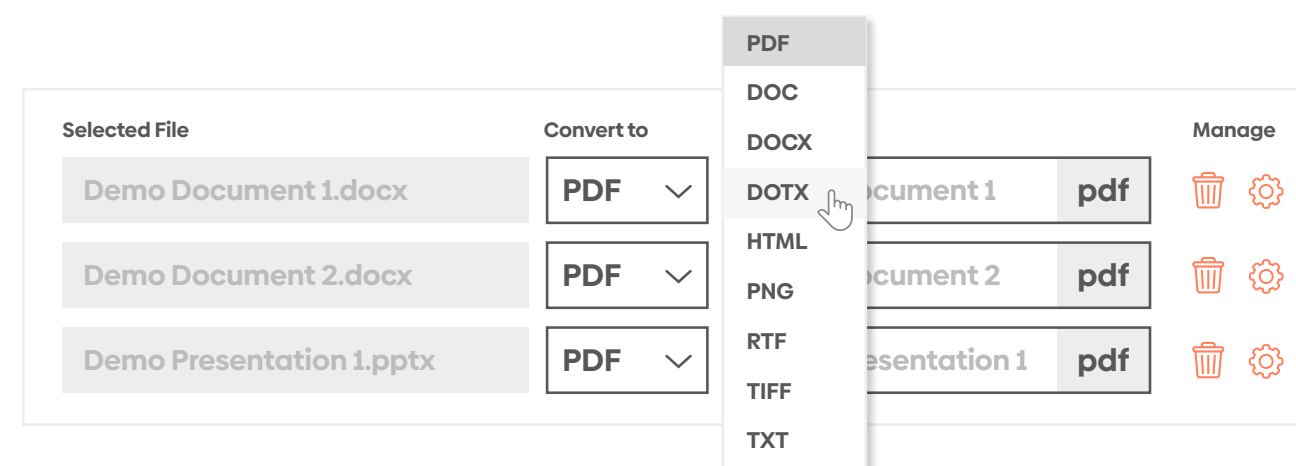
Selected File

Convert to

Manage

Demo Document 1.docx

PDF

PDF
DOC
DOCX
DOTX
HTML
PNG
RTF
TIFF
TXT

ocument 1

pdf

Demo Document 2.docx

PDF

ocument 2

pdf

Demo Presentation 1.pptx

PDF

esentation 1

pdf